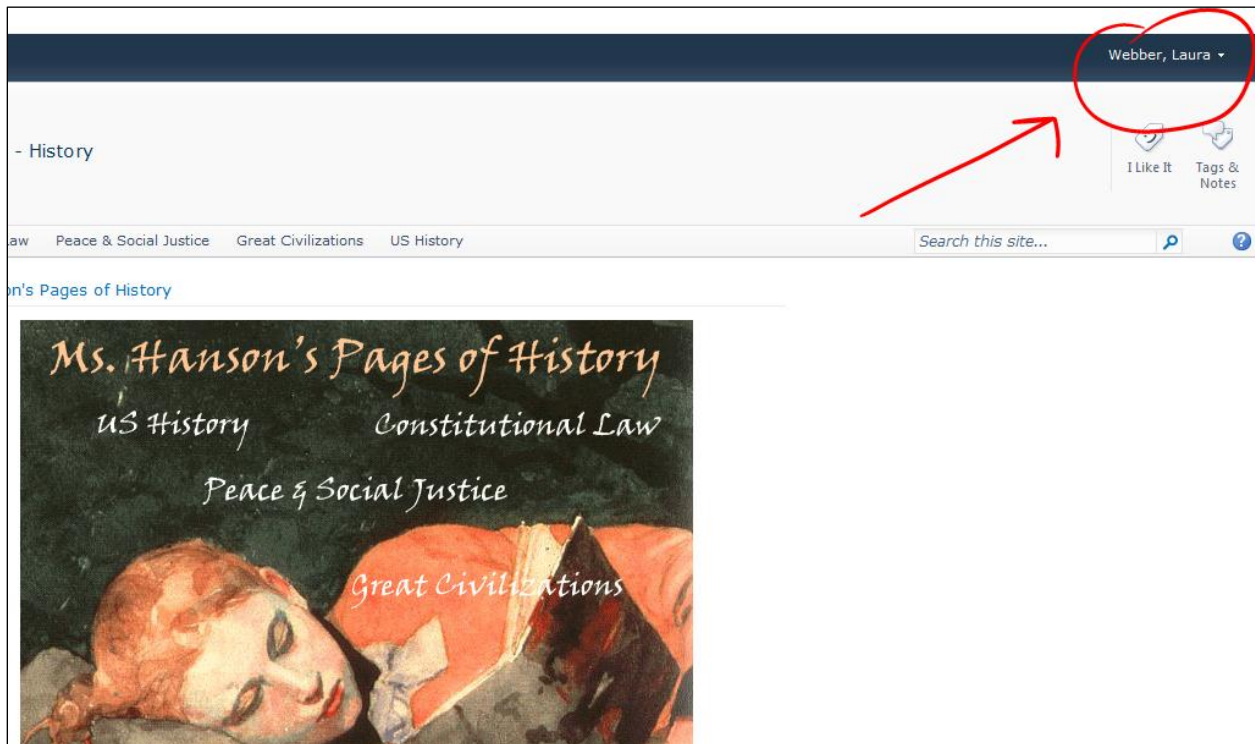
Webber, Laura ▾

- History

I Like It

Tags & Notes

aw   Peace & Social Justice   Great Civilizations   US History

Search this site...

n's Pages of History

Ms. Hanson's Pages of History

US History

Constitutional Law

Peace & Social Justice

Great Civilizations